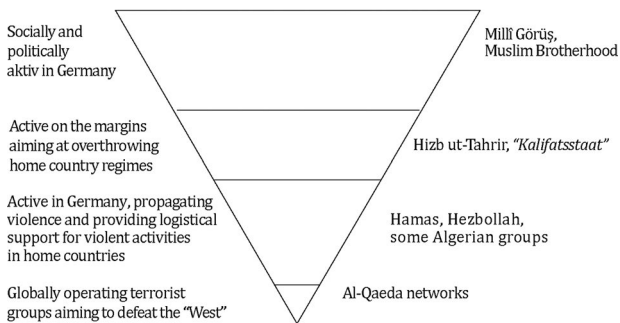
Socially and politically aktiv in Germany

Millî Görüş, Muslim Brotherhood

Active on the margins aiming at overthrowing home country regimes

Hizb ut-Tahrir, *"Kalifatsstaat"*

Active in Germany, propagating violence and providing logistical support for violent activities in home countries

Hamas, Hezbollah, some Algerian groups

Globally operating terrorist groups aiming to defeat the "West"

Al-Qaeda networks